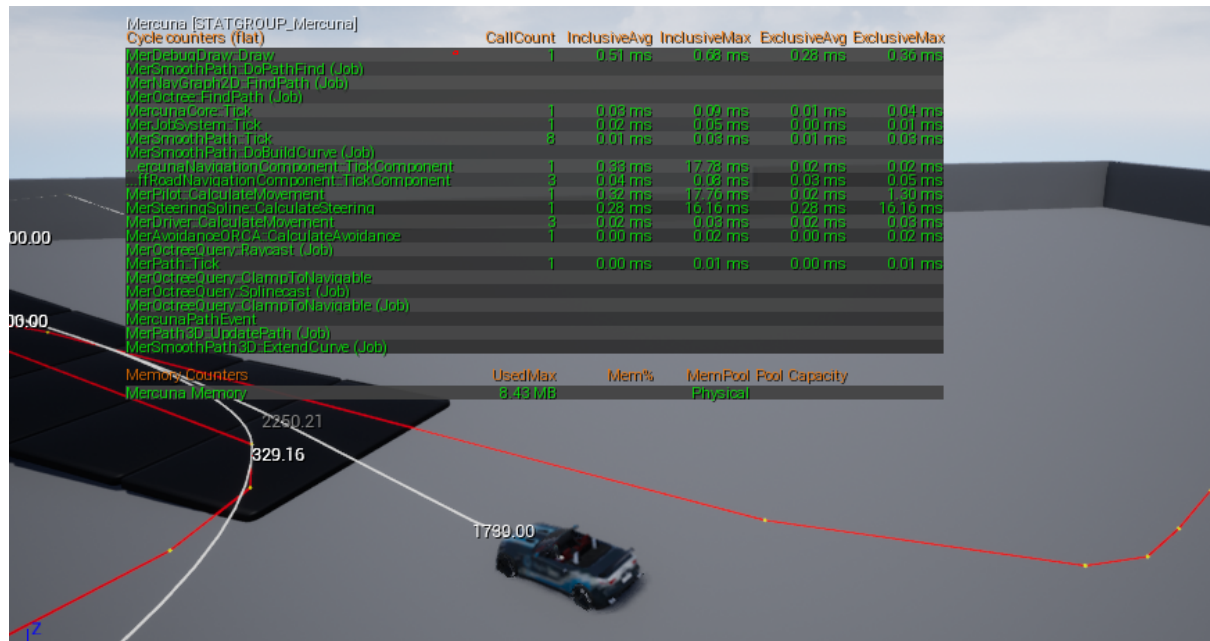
Mercuna [STATGROUP_Mercuna]

| Cycle counters (flat) | CallCount | InclusiveAvg | InclusiveMax | ExclusiveAvg | ExclusiveMax |
|---|---|---|---|---|---|
| MerDebugDraw::Draw | 1 | 0.51 ms | 0.68 ms | 0.28 ms | 0.36 ms |
| MerSmoothPath::DoPathFind (Job) | | | | | |
| MerNavGraph2D::FindPath (Job) | | | | | |
| MerOctree::FindPath (Job) | | | | | |
| MercunaCore::Tick | 1 | 0.03 ms | 0.09 ms | 0.01 ms | 0.04 ms |
| MerJobSystem::Tick | 1 | 0.02 ms | 0.05 ms | 0.00 ms | 0.01 ms |
| MerSmoothPath::Tick | 8 | 0.01 ms | 0.03 ms | 0.01 ms | 0.03 ms |
| MerSmoothPath::DoBuildCurve (Job) | | | | | |
| ...ercunaNavigationComponent::TickComponent | 1 | 0.33 ms | 17.78 ms | 0.02 ms | 0.02 ms |
| ...ffRoadNavigationComponent::TickComponent | 3 | 0.04 ms | 0.08 ms | 0.03 ms | 0.05 ms |
| MerPilot::CalculateMovement | 1 | 0.32 ms | 17.76 ms | 0.02 ms | 1.30 ms |
| MerSteeringSpline::CalculateSteering | 1 | 0.28 ms | 16.16 ms | 0.28 ms | 16.16 ms |
| MerDriver::CalculateMovement | 3 | 0.02 ms | 0.03 ms | 0.02 ms | 0.03 ms |
| MerAvoidanceORCA::CalculateAvoidance | 1 | 0.00 ms | 0.02 ms | 0.00 ms | 0.02 ms |
| MerOctreeQuery::Raycast (Job) | | | | | |
| MerPath::Tick | 1 | 0.00 ms | 0.01 ms | 0.00 ms | 0.01 ms |
| MerOctreeQuery::ClampToNavigable | | | | | |
| MerOctreeQuery::Splinecast (Job) | | | | | |
| MerOctreeQuery::ClampToNavigable (Job) | | | | | |
| MercunaPathEvent | | | | | |
| MerPath3D::UpdatePath (Job) | | | | | |
| MerSmoothPath3D::ExtendCurve (Job) | | | | | |

| Memory Counters | UsedMax | Mem% | MemPool | Pool Capacity |
|---|---|---|---|---|
| Mercuna Memory | 8.43 MB | | Physical | |

00.00
00.00
2250.21
329.16
1739.00
Z